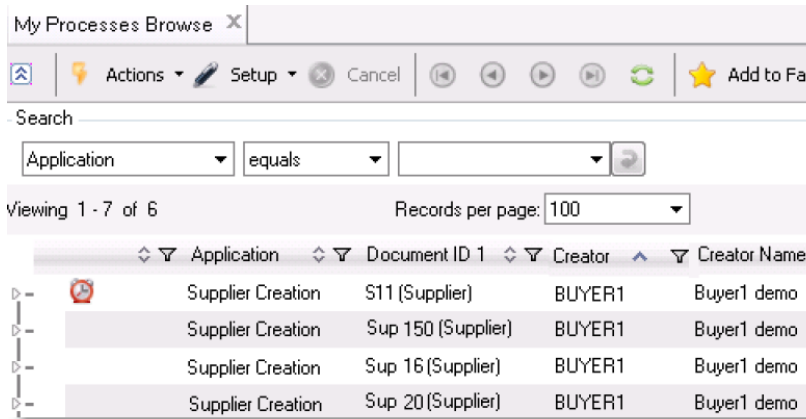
My Processes Browse ✕

Actions ▾ Setup ▾ Cancel Add to Fa

Search

Application ▾ equals ▾ ▾

Viewing 1 - 7 of 6 Records per page: 100 ▾

| | Application | Document ID 1 | Creator | Creator Name |
|---|---|---|---|---|
| | Supplier Creation | S11 (Supplier) | BUYER1 | Buyer1 demo |
| | Supplier Creation | Sup 150 (Supplier) | BUYER1 | Buyer1 demo |
| | Supplier Creation | Sup 16 (Supplier) | BUYER1 | Buyer1 demo |
| | Supplier Creation | Sup 20 (Supplier) | BUYER1 | Buyer1 demo |